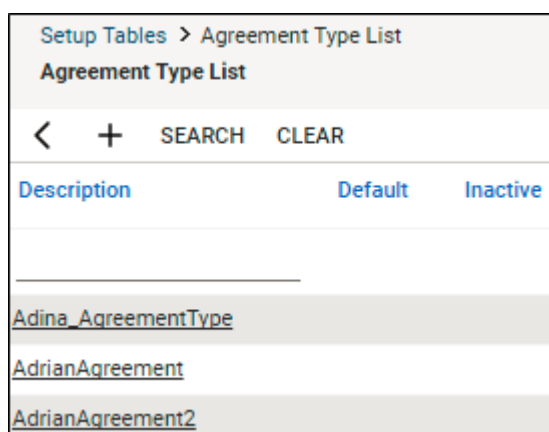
Setup Tables > Agreement Type List
Agreement Type List

< + SEARCH CLEAR

| Description | Default | Inactive |
|---|---|---|
| Adina_AgreementType | | |
| AdrianAgreement | | |
| AdrianAgreement2 | | |